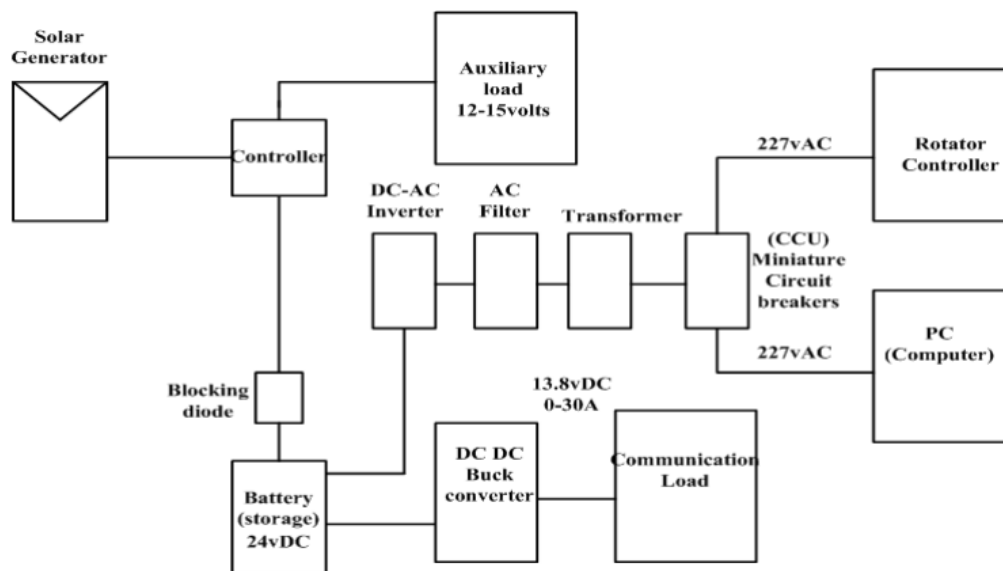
Solar Generator

Auxiliary load 12-15volts

Controller

227vAC

Rotator Controller

DC-AC Inverter

AC Filter

Transformer

(CCU) Miniature Circuit breakers

PC (Computer)

227vAC

13.8vDC 0-30A

Blocking diode

DC DC Buck converter

Communication Load

Battery (storage) 24vDC